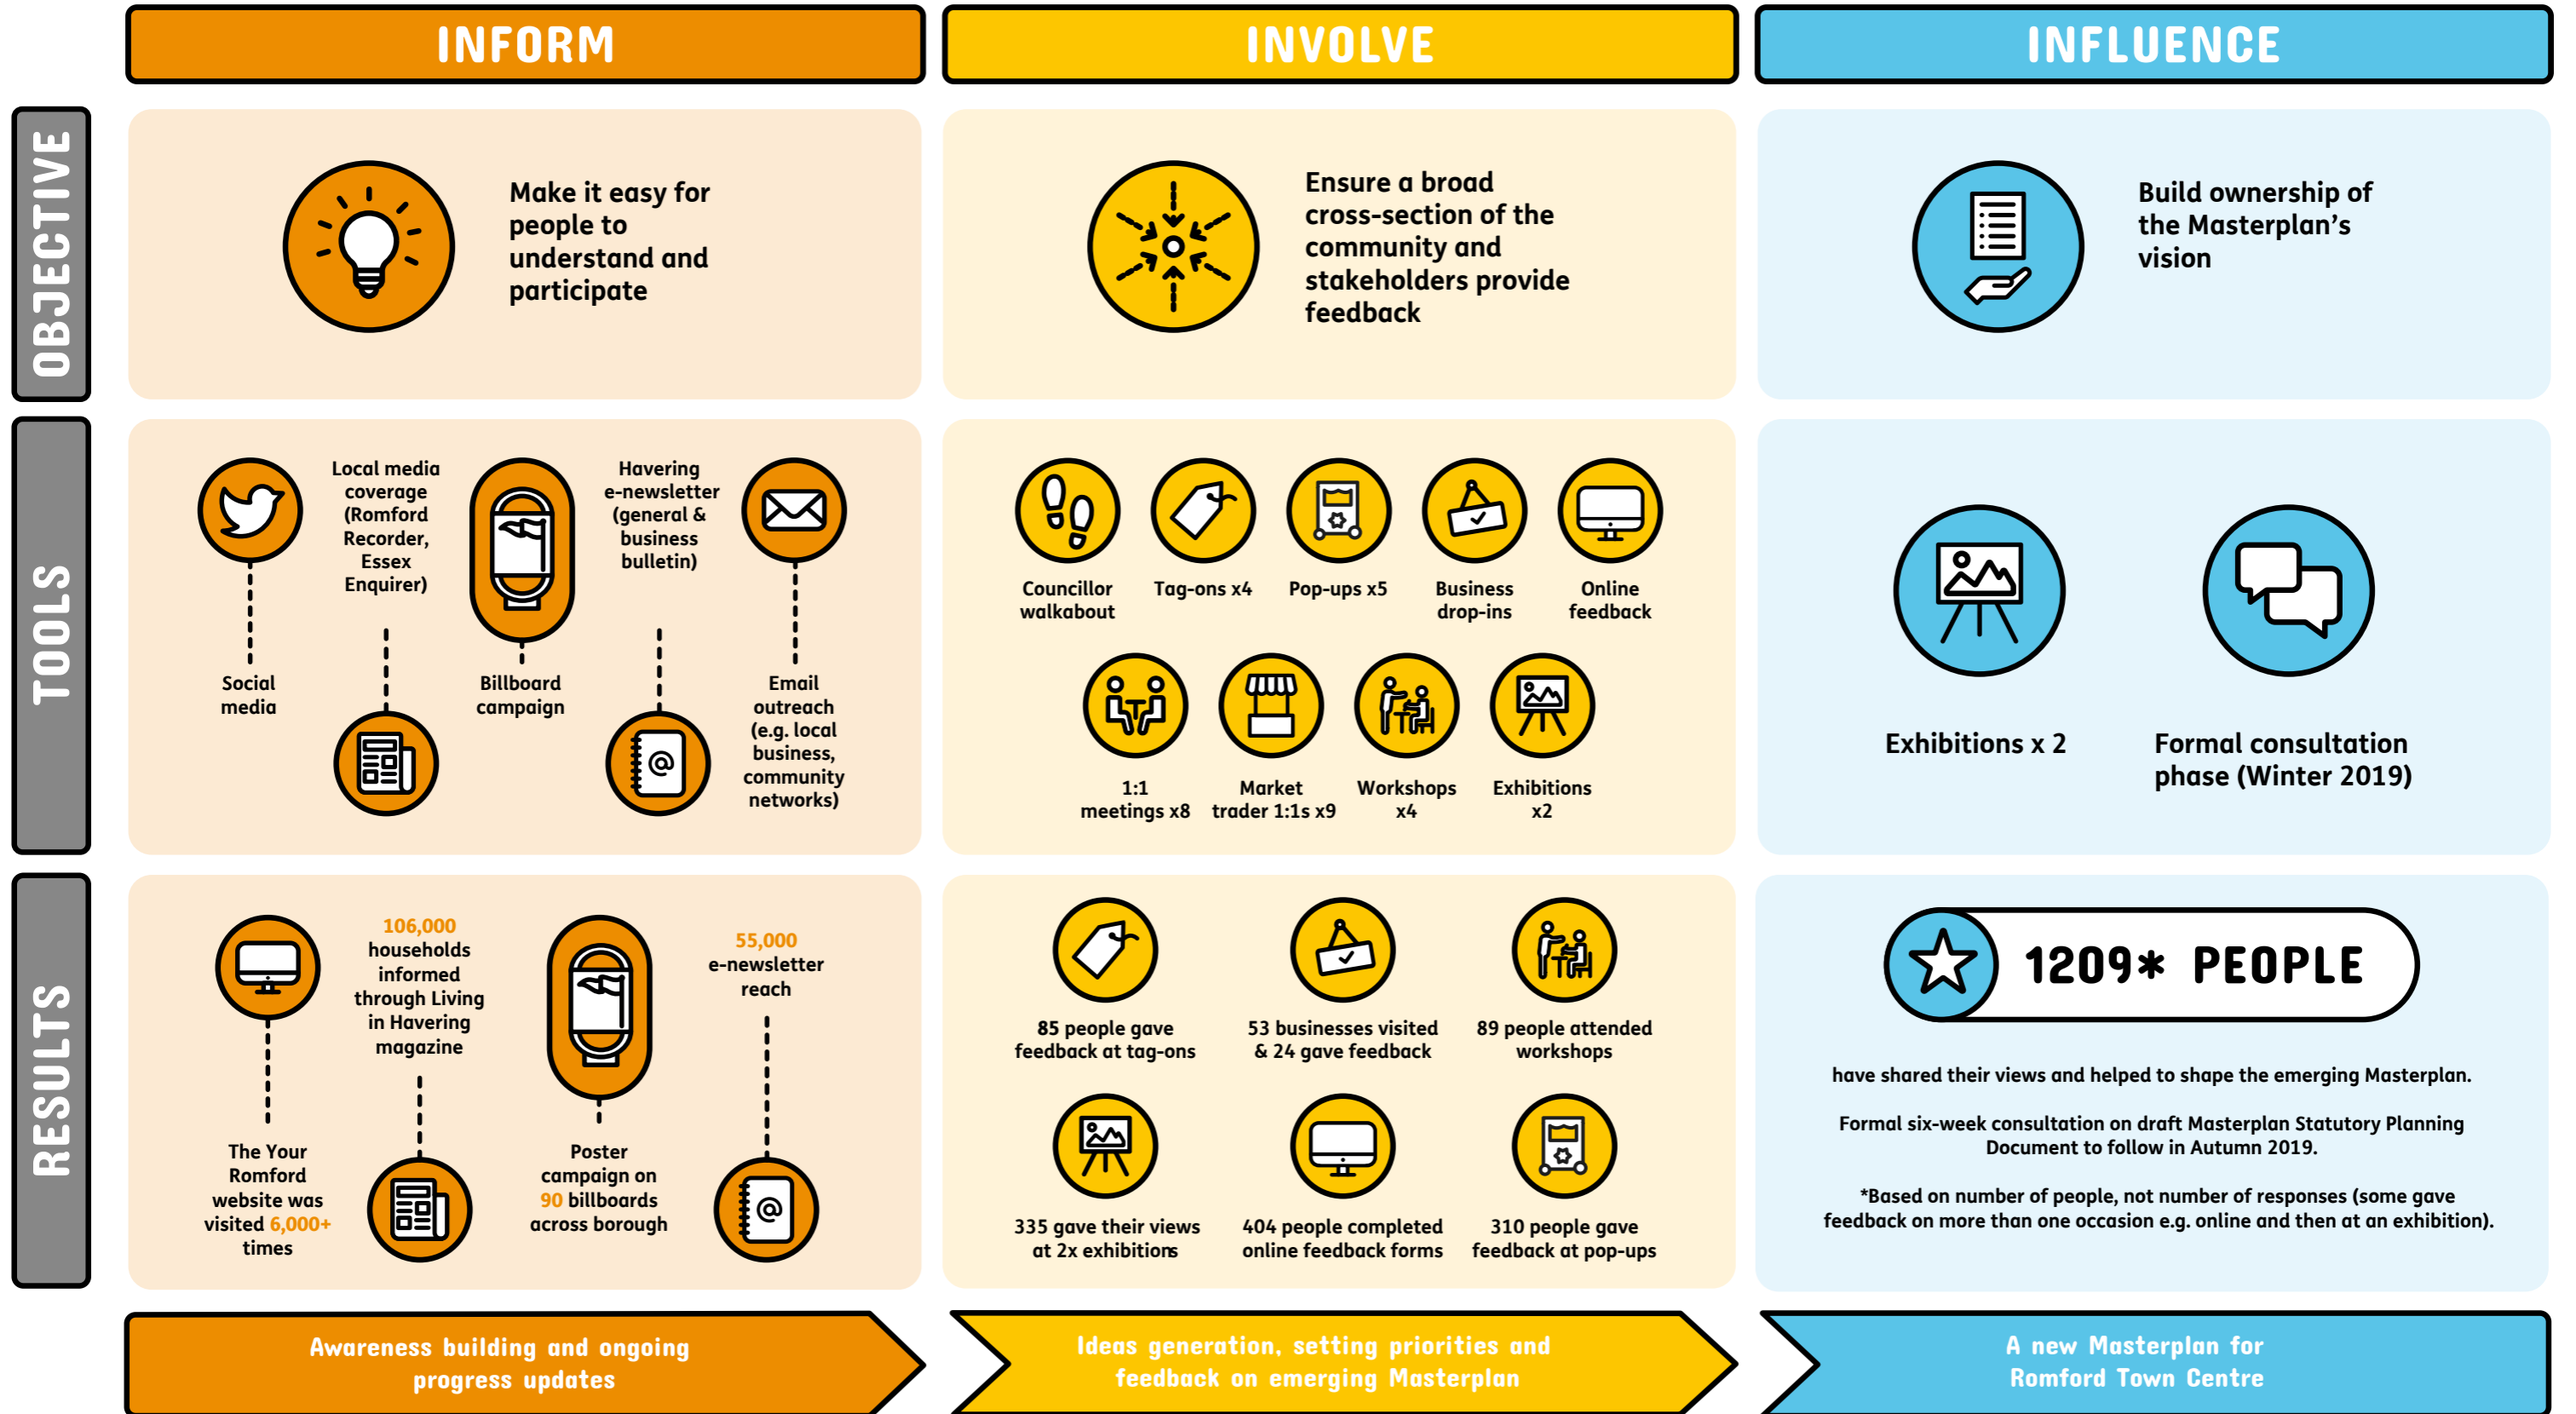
INFORM

INVOLVE

INFLUENCE

OBJECTIVE

Make it easy for people to understand and participate

Ensure a broad cross-section of the community and stakeholders provide feedback

Build ownership of the Masterplan's vision

TOOLS

Social media

Local media coverage (Romford Recorder, Essex Enquirer)

Billboard campaign

Havering e-newsletter (general & business bulletin)

Email outreach (e.g. local business, community networks)

Councillor walkabout

Tag-ons x4

Pop-ups x5

Business drop-ins

Online feedback

1:1 meetings x8

Market trader 1:1s x9

Workshops x4

Exhibitions x2

Exhibitions x 2

Formal consultation phase (Winter 2019)

RESULTS

The Your Romford website was visited 6,000+ times

106,000 households informed through Living in Havering magazine

Poster campaign on 90 billboards across borough

55,000 e-newsletter reach

85 people gave feedback at tag-ons

53 businesses visited & 24 gave feedback

89 people attended workshops

335 gave their views at 2x exhibitions

404 people completed online feedback forms

310 people gave feedback at pop-ups

1209* PEOPLE

have shared their views and helped to shape the emerging Masterplan.

Formal six-week consultation on draft Masterplan Statutory Planning Document to follow in Autumn 2019.

*Based on number of people, not number of responses (some gave feedback on more than one occasion e.g. online and then at an exhibition).

Awareness building and ongoing progress updates

Ideas generation, setting priorities and feedback on emerging Masterplan

A new Masterplan for Romford Town Centre